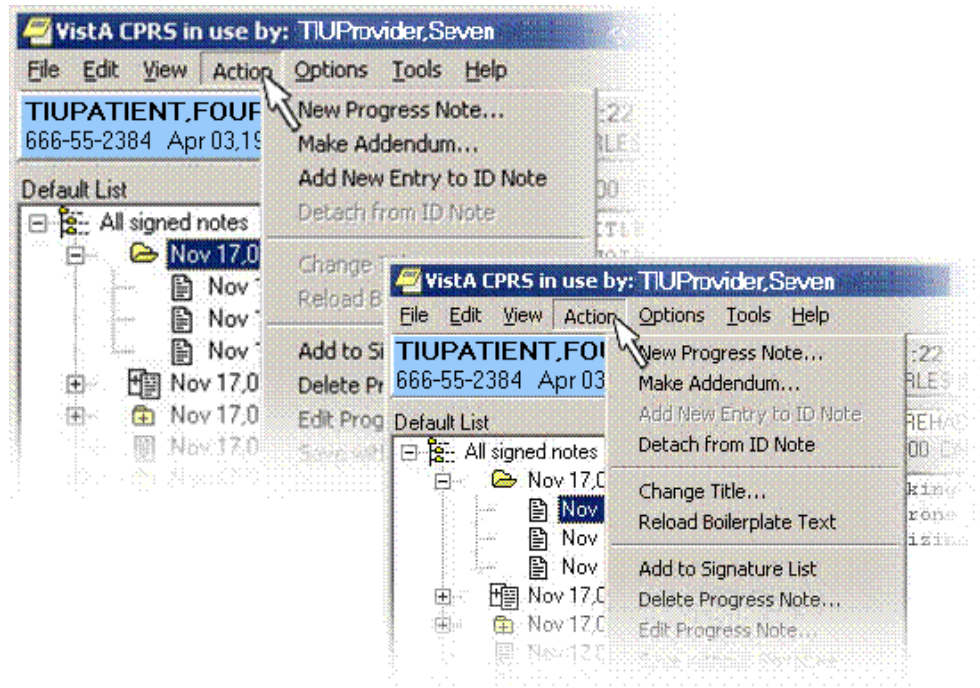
VistA CPRS in use by: TIUProvider,Seven

File Edit View Action Options Tools Help

TIUPATIENT,FOUF
666-55-2384 Apr 03,19

New Progress Note...
Make Addendum...
Add New Entry to ID Note
Detach from ID Note

Change T
Reload B

Add to Si
Delete Pr
Edit Prog
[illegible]

Default List

All signed notes
Nov 17,0
Nov 1
Nov 1
Nov 1
Nov 17,0
Nov 17,0
Nov 17,0

VistA CPRS in use by: TIUProvider,Seven

File Edit View Action Options Tools Help

TIUPATIENT,FOU
666-55-2384 Apr 03

New Progress Note...
Make Addendum...
Add New Entry to ID Note
Detach from ID Note

Change Title...
Reload Boilerplate Text

Add to Signature List
Delete Progress Note...
Edit Progress Note...
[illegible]

Default List

All signed notes
Nov 17,0
Nov
Nov
Nov
Nov 17,0
Nov 17,0
Nov 17,0